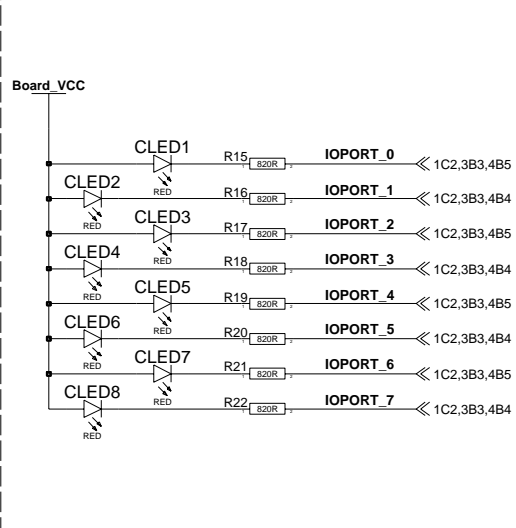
Board_VCC

CLED1
RED
R15
820R
IOPORT_0
1C2,3B3,4B5

CLED2
RED
R16
820R
IOPORT_1
1C2,3B3,4B4

CLED3
RED
R17
820R
IOPORT_2
1C2,3B3,4B5

CLED4
RED
R18
820R
IOPORT_3
1C2,3B3,4B4

CLED5
RED
R19
820R
IOPORT_4
1C2,3B3,4B5

CLED6
RED
R20
820R
IOPORT_5
1C2,3B3,4B4

CLED7
RED
R21
820R
IOPORT_6
1C2,3B3,4B5

CLED8
RED
R22
820R
IOPORT_7
1C2,3B3,4B4